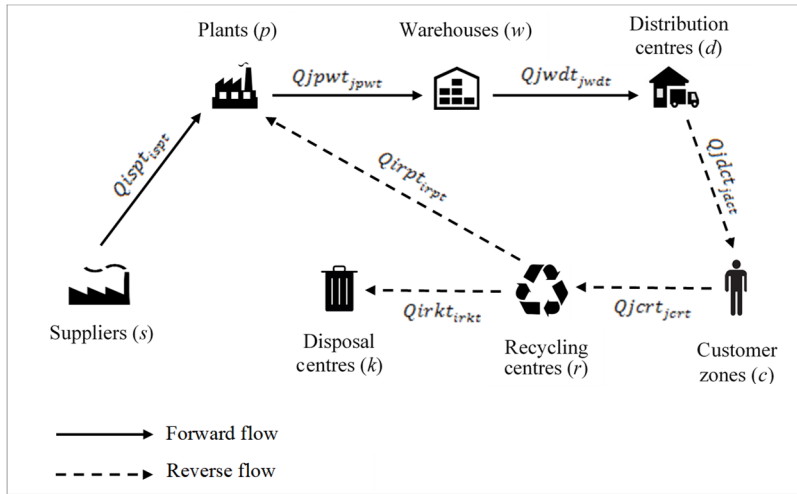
Plants ($p$)

Warehouses ($w$)

Distribution centres ($d$)

$Qjpwt_{jpwt}$

$Qjwdt_{jwdt}$

$Qispt_{ispt}$

$Qirpt_{irpt}$

$Qjdct_{jdct}$

Suppliers ($s$)

$Qirkt_{irkt}$

$Qjcrt_{jcrt}$

Disposal centres ($k$)

Recycling centres ($r$)

Customer zones ($c$)

Forward flow

Reverse flow